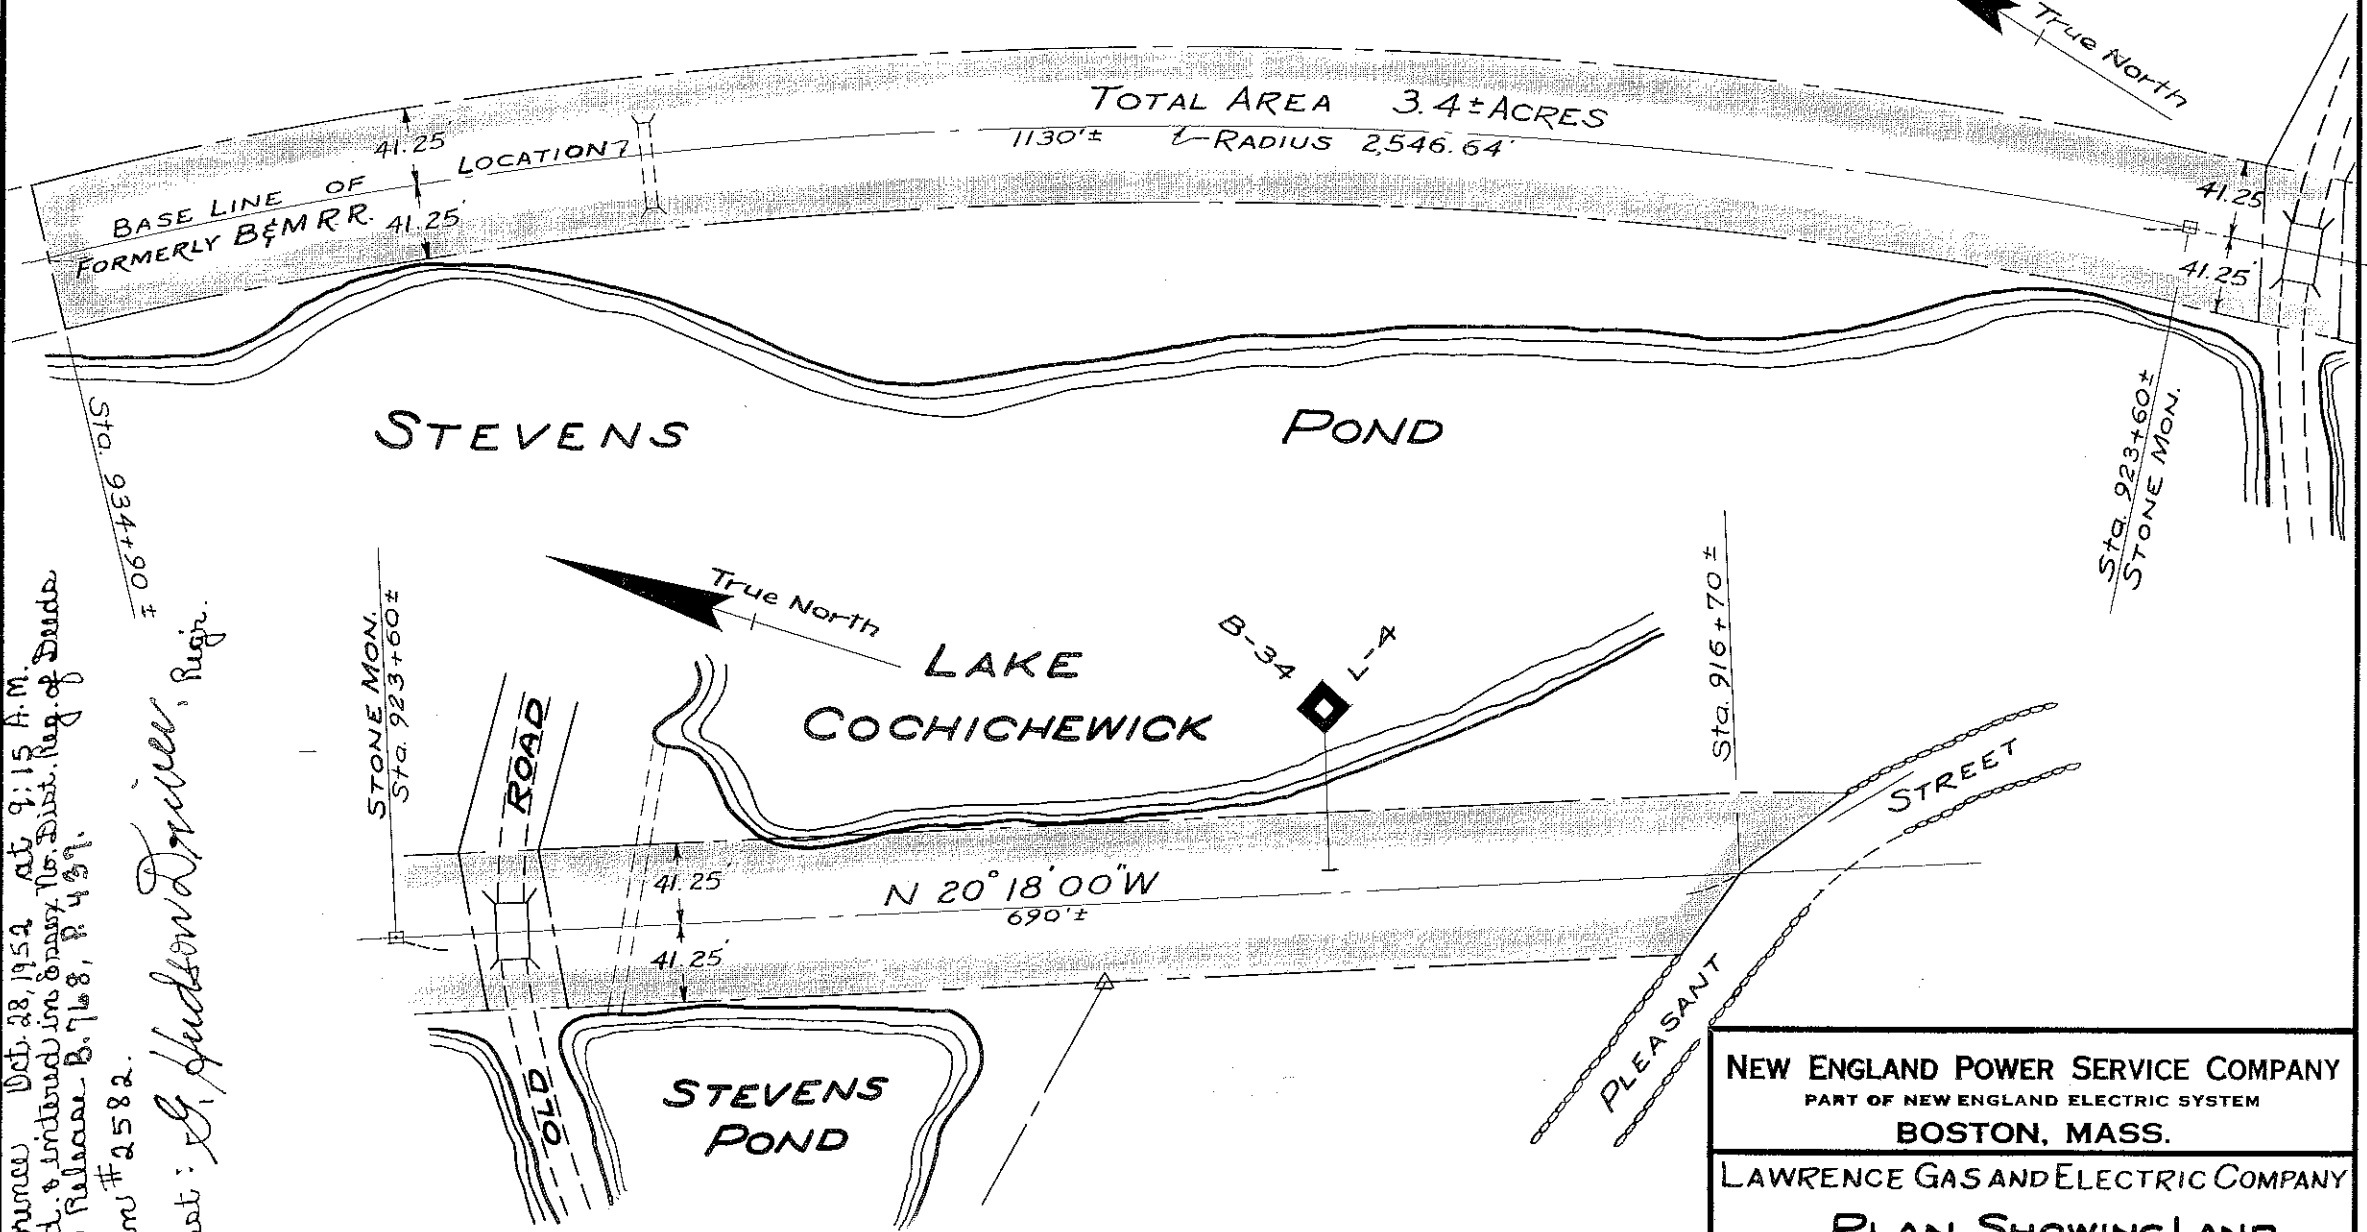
True North

TOTAL AREA 3.4± ACRES

1130'± ℄ RADIUS 2,546.64'

41.25'

LOCATION 7

BASE LINE OF FORMERLY B&M R.R.

41.25'

41.25

41.25

STEVENS POND

Sta. 934+90±

Sta. 923+60± STONE MON.

True North

LAKE COCHICHEWICK

B-34 L-4

Sta. 916+70±

STONE MON. Sta. 923+60±

ROAD

STREET

41.25'

N 20° 18' 00" W

690'±

41.25'

PLEASANT

OLD

STEVENS POND

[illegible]nce Oct. 28, 1952 at 9:15 A.M. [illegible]d. & entered in Essex No. Dist. Reg. of Deeds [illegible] Release B. 768, P. 437. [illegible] #2582.

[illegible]t: G. Hudson Driver, Regr.

NEW ENGLAND POWER SERVICE COMPANY
PART OF NEW ENGLAND ELECTRIC SYSTEM
BOSTON, MASS.

LAWRENCE GAS AND ELECTRIC COMPANY

PLAN SHOWING LAND